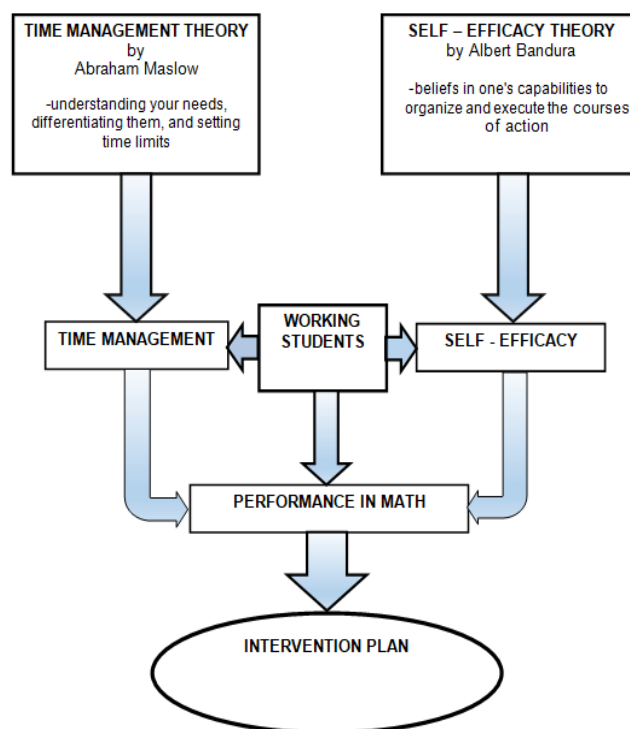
TIME MANAGEMENT THEORY
by
Abraham Maslow

-understanding your needs, differentiating them, and setting time limits

SELF – EFFICACY THEORY
by Albert Bandura

-beliefs in one's capabilities to organize and execute the courses of action

TIME MANAGEMENT

WORKING STUDENTS

SELF - EFFICACY

PERFORMANCE IN MATH

INTERVENTION PLAN